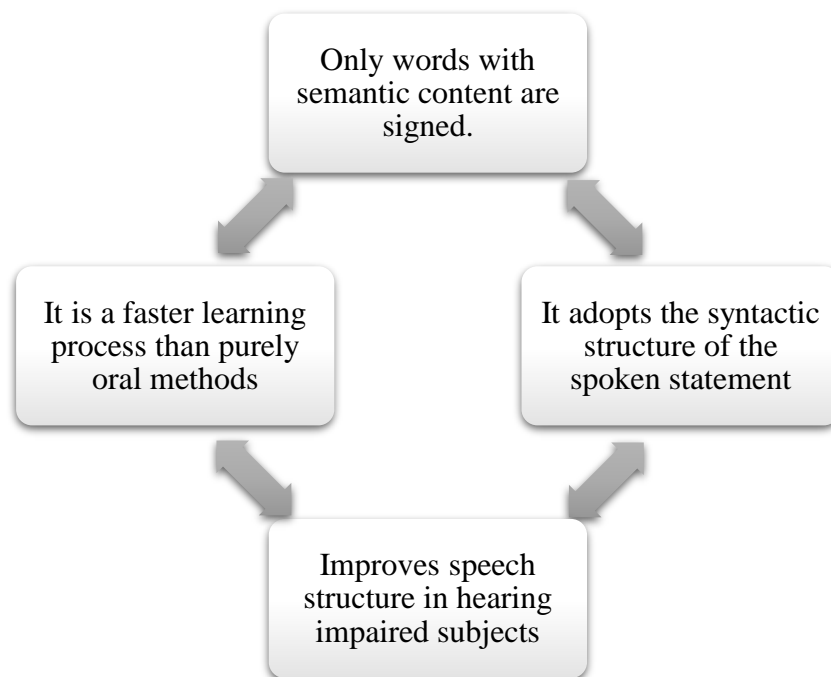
Only words with semantic content are signed.

It is a faster learning process than purely oral methods

It adopts the syntactic structure of the spoken statement

Improves speech structure in hearing impaired subjects